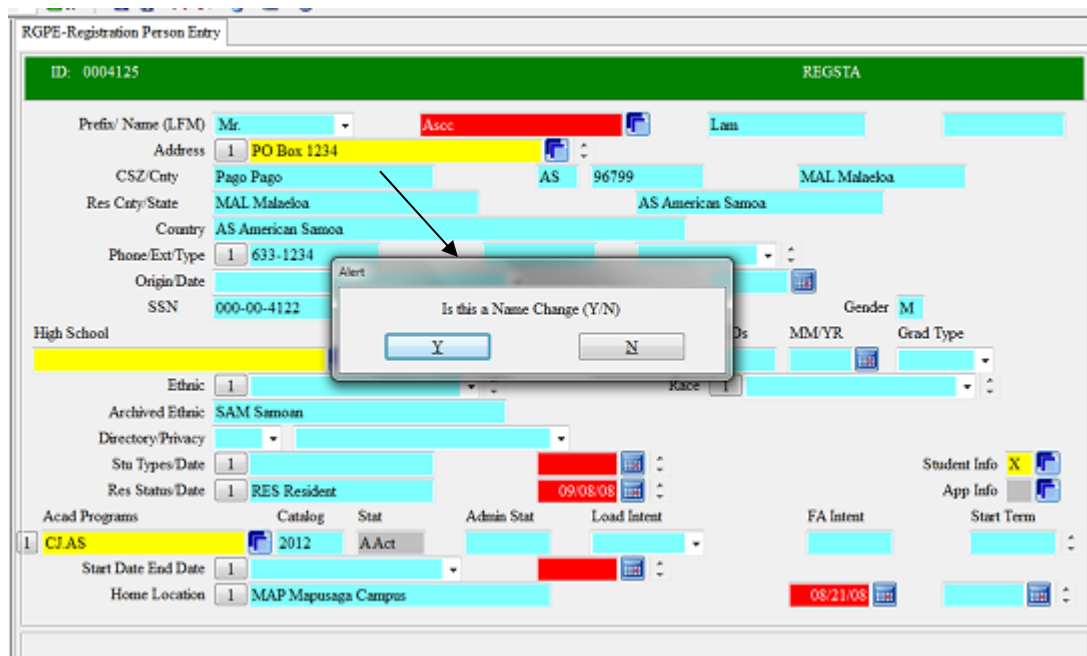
RGPE-Registration Person Entry

ID: 0004125

REGSTA

Prefix/ Name (LFM) Mr. Asoc Lam

Address 1 PO Box 1234

CSZ/Cnty Pago Pago AS 96799 MAL Malaeloa

Res Cnty/State MAL Malaeloa AS American Samoa

Country AS American Samoa

Phone/Ext/Type 1 633-1234

Origin/Date

SSN 000-00-4122

Gender M

High School

Ds MM/YR Grad Type

Alert

Is this a Name Change (Y/N)

Y

N

Ethnic 1

Race 1

Archived Ethnic SAM Samoan

Directory/Privacy

Stu Types/Date 1

Student Info X

Res Status/Date 1 RES Resident 09/08/08

App Info

Acad Programs Catalog Stat Admin Stat Load Intent FA Intent Start Term

1 CJ.AS 2012 AAct

Start Date End Date 1

Home Location 1 MAP Mapusaga Campus 08/21/08